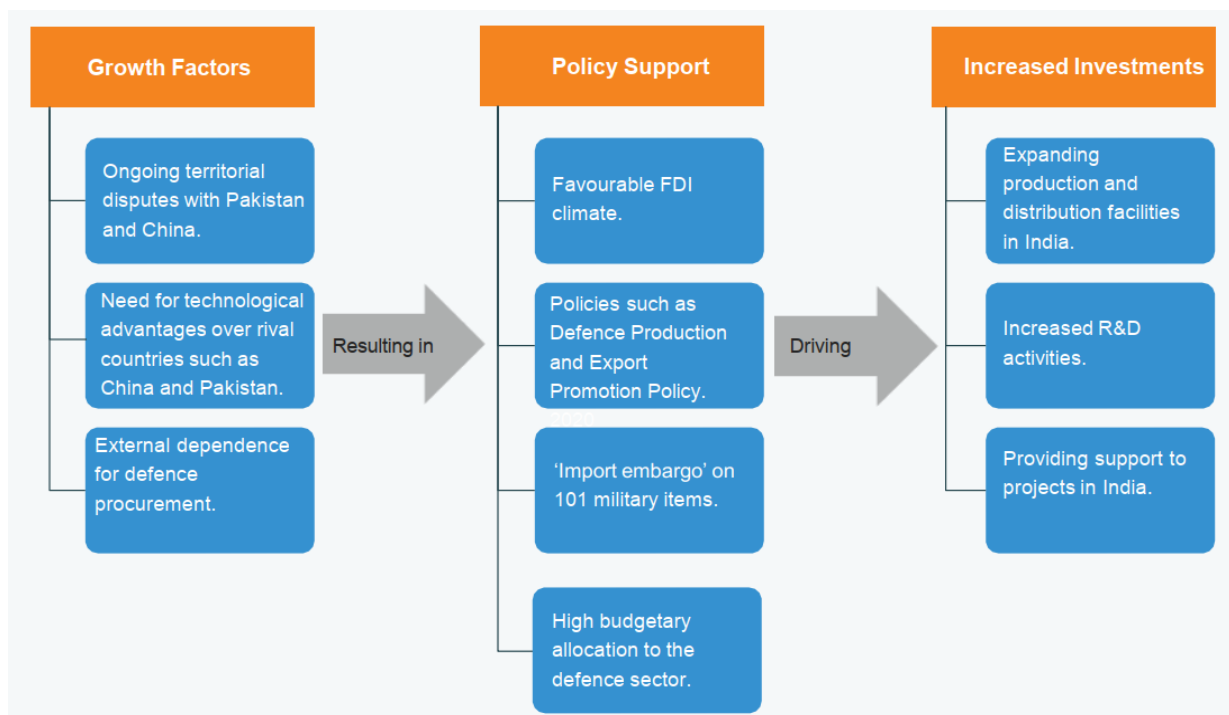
Growth Factors

Ongoing territorial disputes with Pakistan and China.

Need for technological advantages over rival countries such as China and Pakistan.

External dependence for defence procurement.

Resulting in

Policy Support

Favourable FDI climate.

Policies such as Defence Production and Export Promotion Policy. 2020

'Import embargo' on 101 military items.

High budgetary allocation to the defence sector.

Driving

Increased Investments

Expanding production and distribution facilities in India.

Increased R&D activities.

Providing support to projects in India.